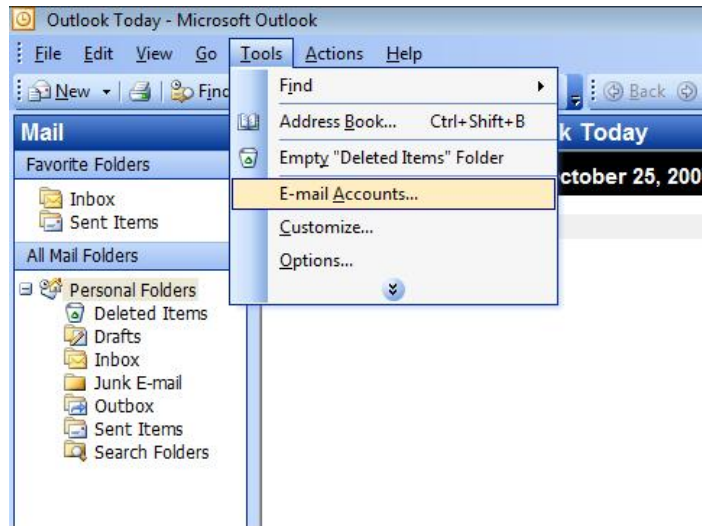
Outlook Today - Microsoft Outlook

File Edit View Go Tools Actions Help

New Find Back

Mail

Favorite Folders

Inbox
Sent Items

All Mail Folders

Personal Folders
Deleted Items
Drafts
Inbox
Junk E-mail
Outbox
Sent Items
Search Folders

Find
Address Book... Ctrl+Shift+B
Empty "Deleted Items" Folder
E-mail Accounts...
Customize...
Options...

k Today

ctober 25, 200